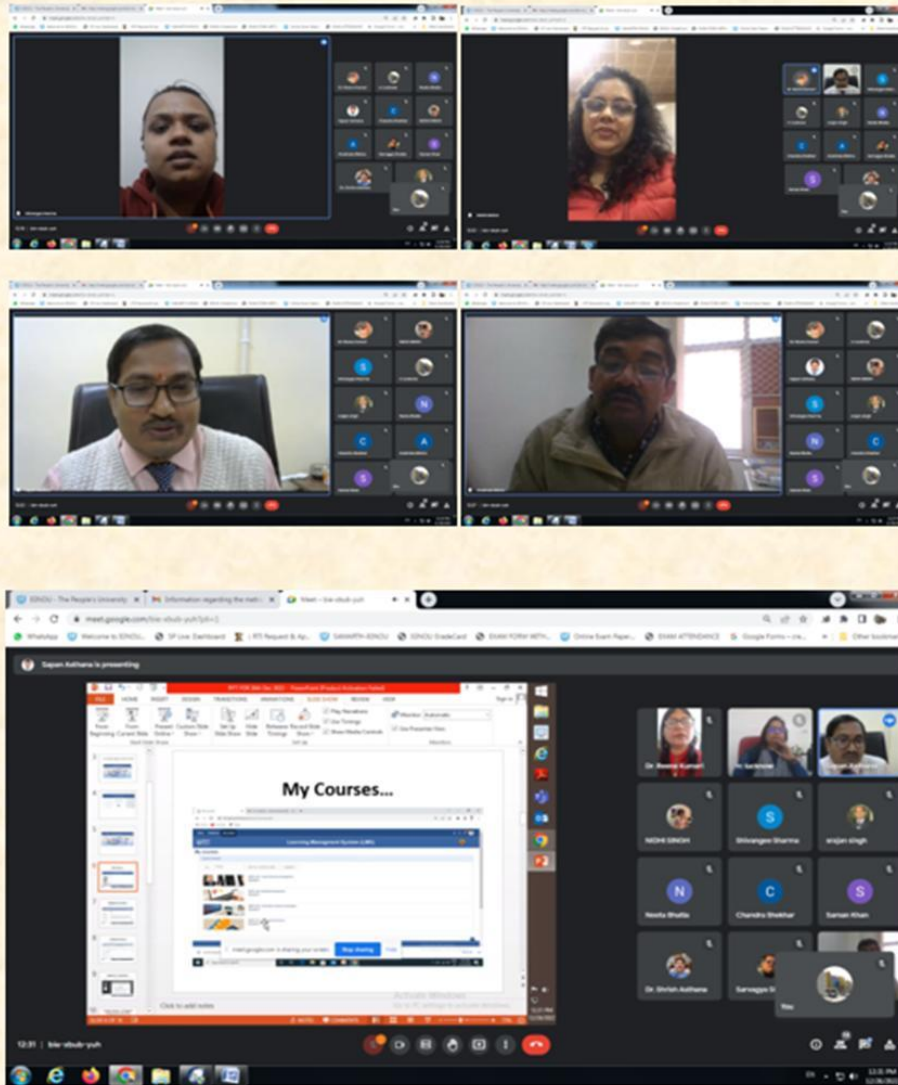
IGNOU - The People's University
Information regarding the mat
Meet - biw-vbub-yuh
meet.google.com/biw-vbub-yuh?pli=1
WhatsApp
Welcome to IGNOU
SP Live: Dashboard
RTI Request & Ap
SAMARTH-IGNOU
IGNOU GradeCard
EXAM FORM WITH
Online Exam Paper
EXAM ATTENDANCE
Google Forms – cre
Other bookmarks

Sapan Asthana is presenting

FILE HOME INSERT DESIGN TRANSITIONS ANIMATIONS SLIDE SHOW REVIEW VIEW
From Beginning From Current Slide Present Online Custom Slide Show Set Up Slide Show Hide Slide Rehearse Timings Record Slide Show
Play Narrations
Use Timings
Show Media Controls
Monitor: Automatic
Use Presenter View

My Courses...

Learning Management System (LMS)

meet.google.com is sharing your screen.
Stop sharing
Hide

Click to add notes

Activate Windows

Dr. Reema Kumari
Dr. Sucharita
NIDHI SINGH
Shivangee Sharma
srijan singh
Neeta Bhatia
Chandra Shekhar
Saman Khan
Dr. Shrish Asthana
Sarvagya S
You

12:31 | biw-vbub-yuh